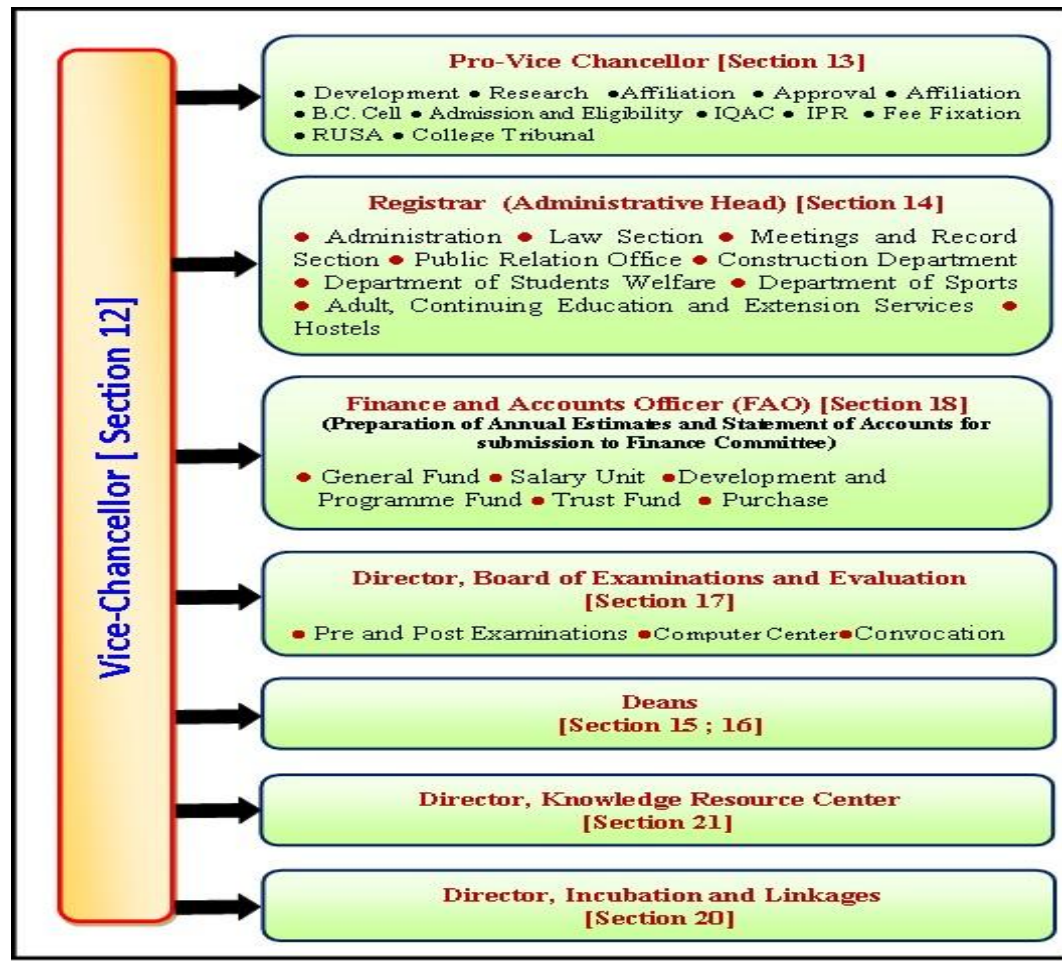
Vice-Chancellor [ Section 12]

Pro-Vice Chancellor [Section 13]

• Development • Research • Affiliation • Approval • Affiliation • B.C. Cell • Admission and Eligibility • IQAC • IPR • Fee Fixation • RUSA • College Tribunal

Registrar (Administrative Head) [Section 14]

• Administration • Law Section • Meetings and Record Section • Public Relation Office • Construction Department • Department of Students Welfare • Department of Sports • Adult, Continuing Education and Extension Services • Hostels

Finance and Accounts Officer (FAO) [Section 18]
(Preparation of Annual Estimates and Statement of Accounts for submission to Finance Committee)

• General Fund • Salary Unit • Development and Programme Fund • Trust Fund • Purchase

Director, Board of Examinations and Evaluation [Section 17]

• Pre and Post Examinations • Computer Center • Convocation

Deans
[Section 15 ; 16]

Director, Knowledge Resource Center
[Section 21]

Director, Incubation and Linkages
[Section 20]